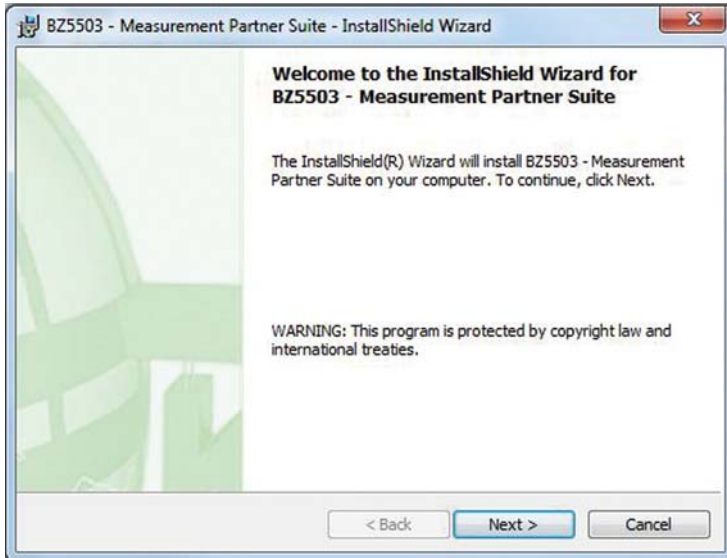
BZ5503 - Measurement Partner Suite - InstallShield Wizard

Welcome to the InstallShield Wizard for BZ5503 - Measurement Partner Suite

The InstallShield(R) Wizard will install BZ5503 - Measurement Partner Suite on your computer. To continue, click Next.

WARNING: This program is protected by copyright law and international treaties.

< Back

Next >

Cancel